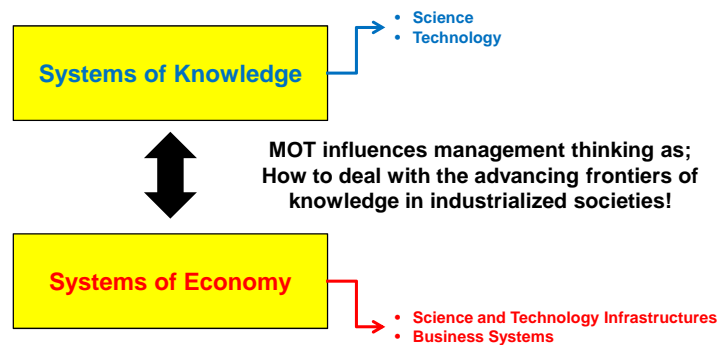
Systems of Knowledge

• Science
• Technology

MOT influences management thinking as; How to deal with the advancing frontiers of knowledge in industrialized societies!

Systems of Economy

• Science and Technology Infrastructures
• Business Systems